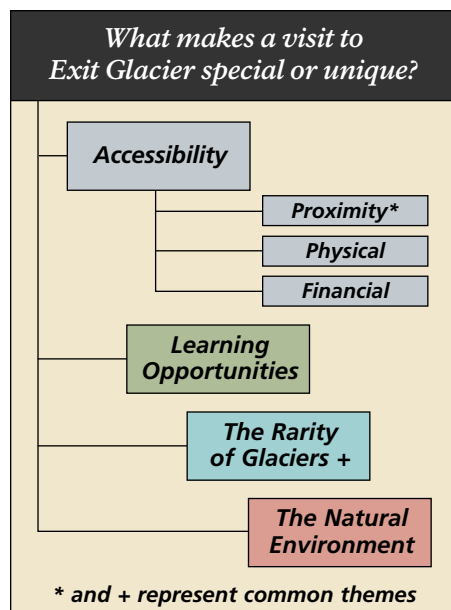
What makes a visit to Exit Glacier special or unique?

Accessibility

Proximity*

Physical

Financial

Learning Opportunities

The Rarity of Glaciers +

The Natural Environment

* and + represent common themes